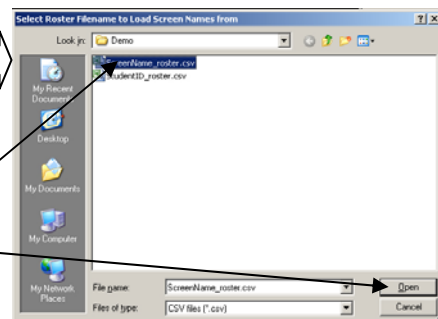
Select Roster Filename to Load Screen Names from

?  X

Look in: Demo

ScreenName_roster.csv
StudentID_roster.csv

My Recent Documents

Desktop

My Documents

My Computer

My Network Places

File name: ScreenName_roster.csv

Files of type: CSV files (*.csv)

Open

Cancel